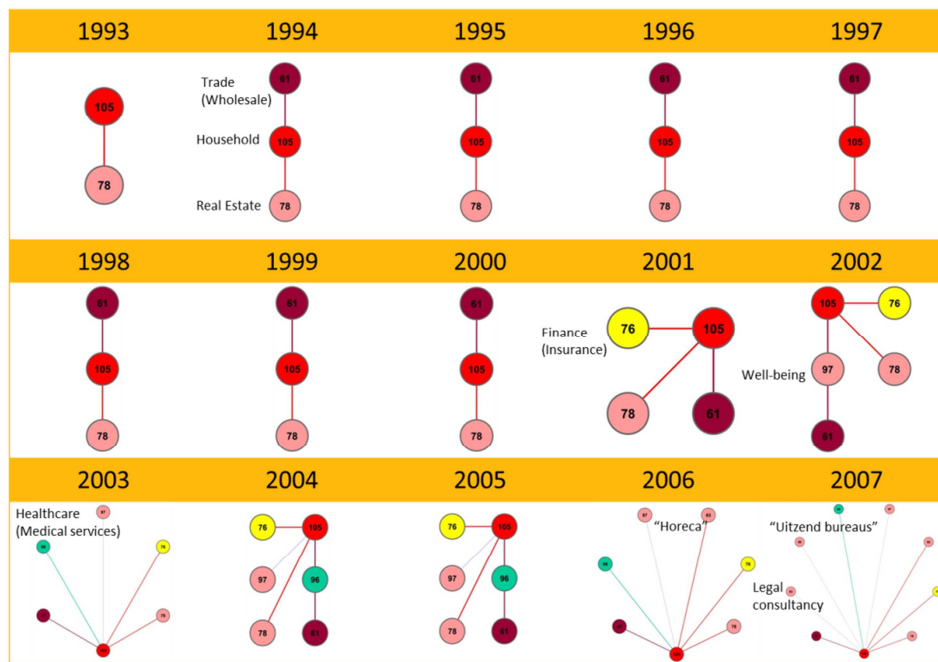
1993

105

78

1994

Trade (Wholesale)

61

Household

105

Real Estate

78

1995

61

105

78

1996

61

105

78

1997

61

105

78

1998

61

105

78

1999

61

105

78

2000

61

105

78

2001

Finance (Insurance)

76

105

78

61

2002

105

76

Well-being

97

78

61

2003

Healthcare (Medical services)

97

96

76

78

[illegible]

2004

76

105

97

96

78

61

2005

76

105

97

96

78

61

2006

"Horeca"

97

63

96

76

78

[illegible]

2007

"Uitzend bureaus"

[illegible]

97

Legal consultancy

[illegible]